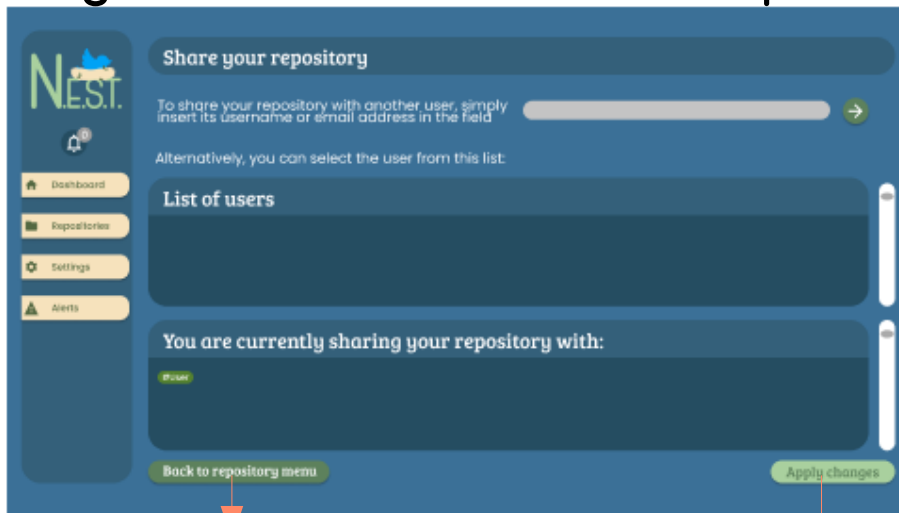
N.E.S.T.

0

Dashboard

Repositories

Settings

Alerts

Share your repository

To share your repository with another user, simply insert its username or email address in the field

Alternatively, you can select the user from this list:

List of users

You are currently sharing your repository with:

@user

Back to repository menu

Apply changes